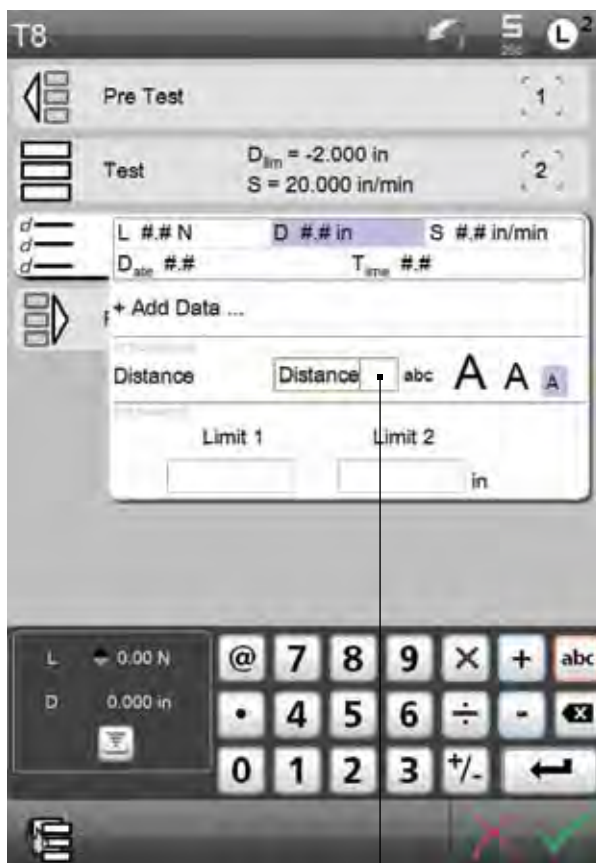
T8

5
200

L 2

Pre Test

1

Test

$D_{lim}$ = -2.000 in
S = 20.000 in/min

2

L #.# N

D #.# in

S #.# in/min

$D_{abs}$ #.#

$T_{ime}$ #.#

+ Add Data ...

Distance

Distance

abc

A A A

Limit 1

Limit 2

in

L 0.00 N

D 0.000 in

@ 7 8 9 × + abc

• 4 5 6 ÷ -

0 1 2 3 +/-